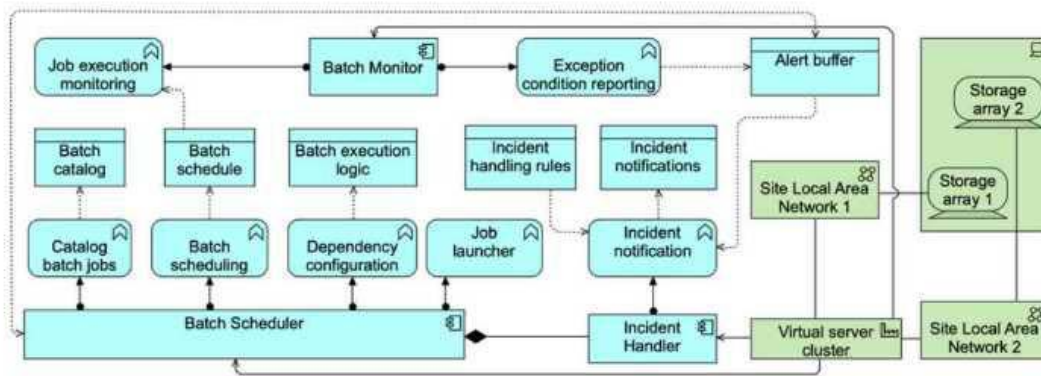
Job execution monitoring

Batch Monitor

Exception condition reporting

Alert buffer

Storage array 2

Batch catalog

Batch schedule

Batch execution logic

Incident handling rules

Incident notifications

Site Local Area Network 1

Storage array 1

Catalog batch jobs

Batch scheduling

Dependency configuration

Job launcher

Incident notification

Batch Scheduler

Incident Handler

Virtual server cluster

Site Local Area Network 2